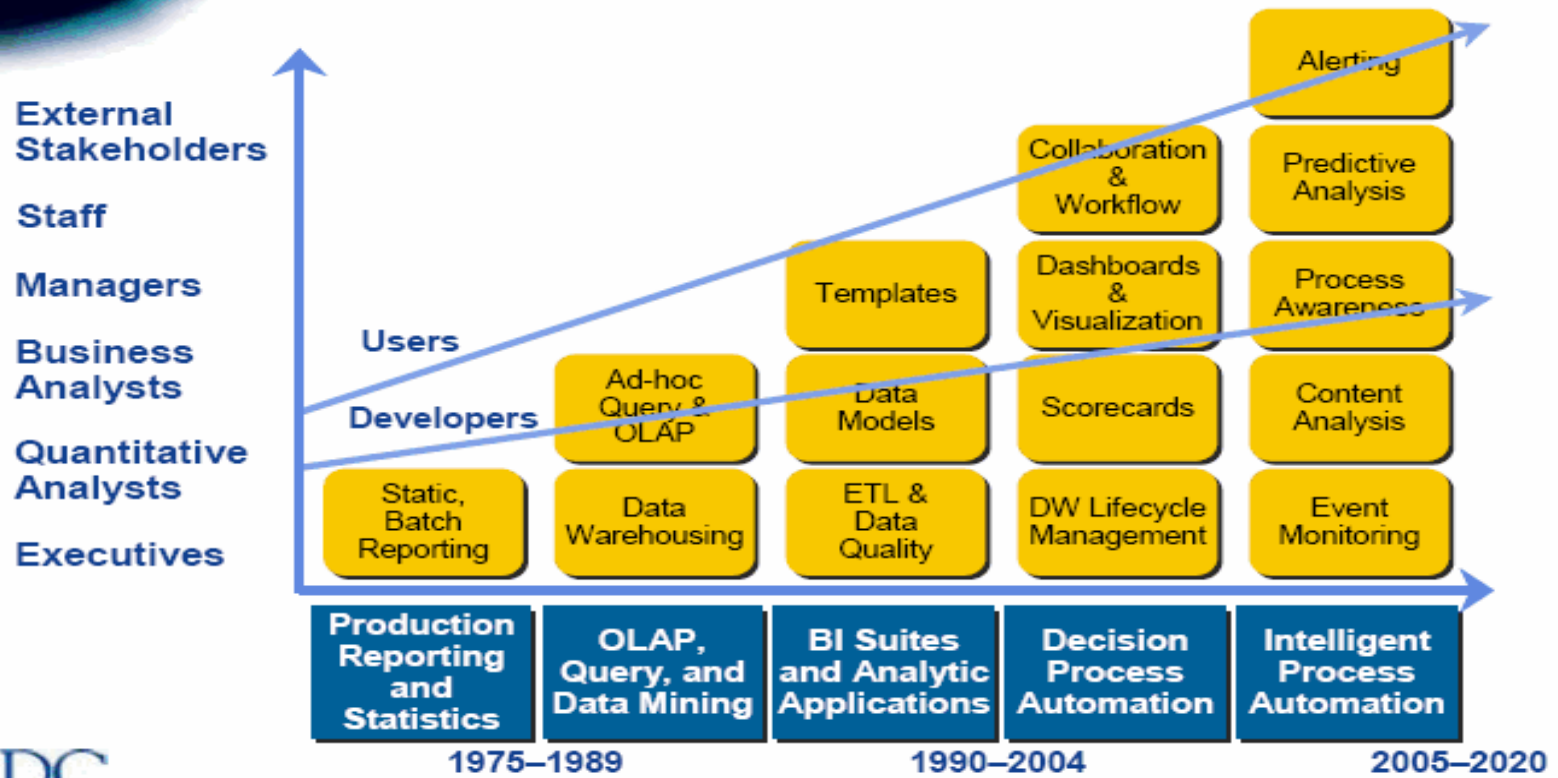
External Stakeholders

Staff

Managers

Business Analysts

Quantitative Analysts

Executives

Users

Developers

Static, Batch Reporting

Ad-hoc Query & OLAP

Data Warehousing

Templates

Data Models

ETL & Data Quality

Collaboration & Workflow

Dashboards & Visualization

Scorecards

DW Lifecycle Management

Alerting

Predictive Analysis

Process Awareness

Content Analysis

Event Monitoring

Production Reporting and Statistics

OLAP, Query, and Data Mining

BI Suites and Analytic Applications

Decision Process Automation

Intelligent Process Automation

1975–1989

1990–2004

2005–2020

DC